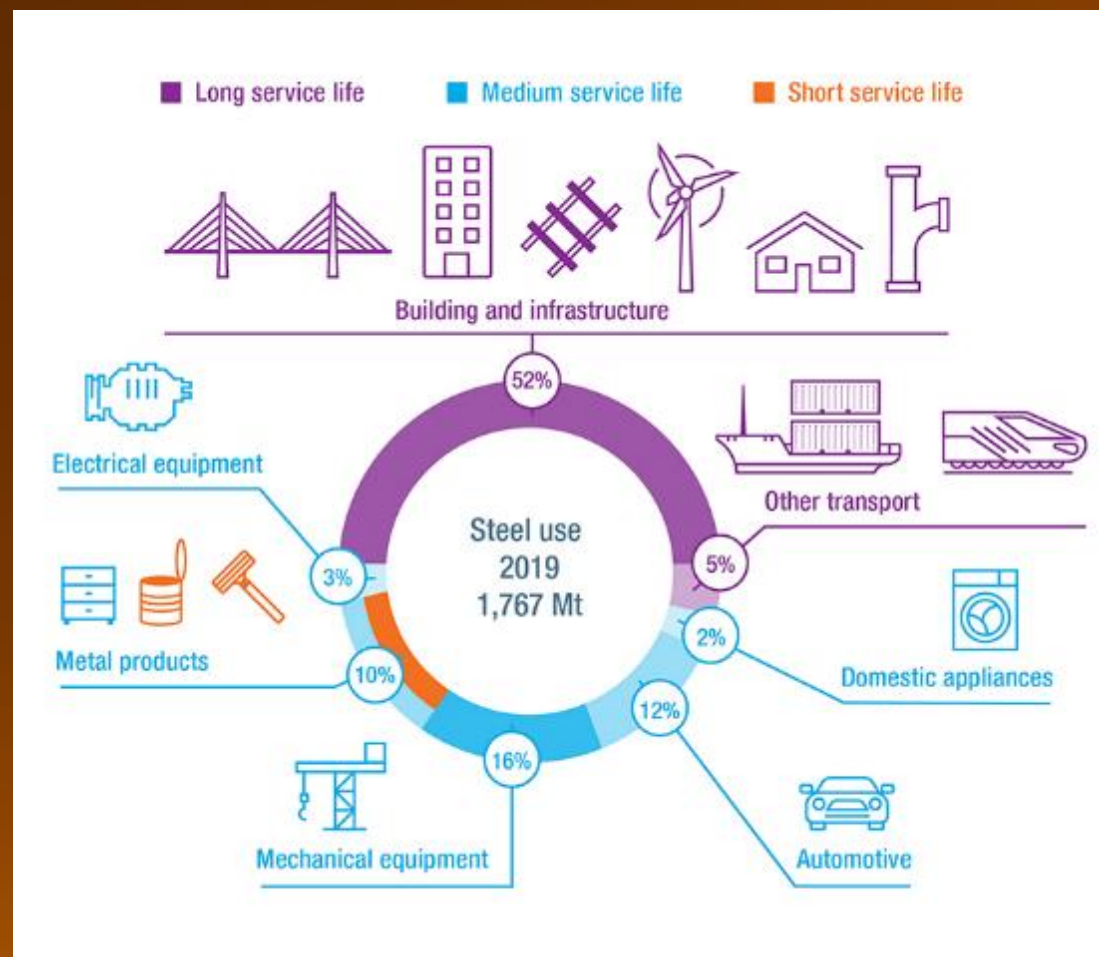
Long service life
Medium service life
Short service life

Building and infrastructure

52%

Electrical equipment

Other transport

Steel use
2019
1,767 Mt

3%

5%

Metal products

2%

10%

Domestic appliances

12%

16%

Mechanical equipment

Automotive